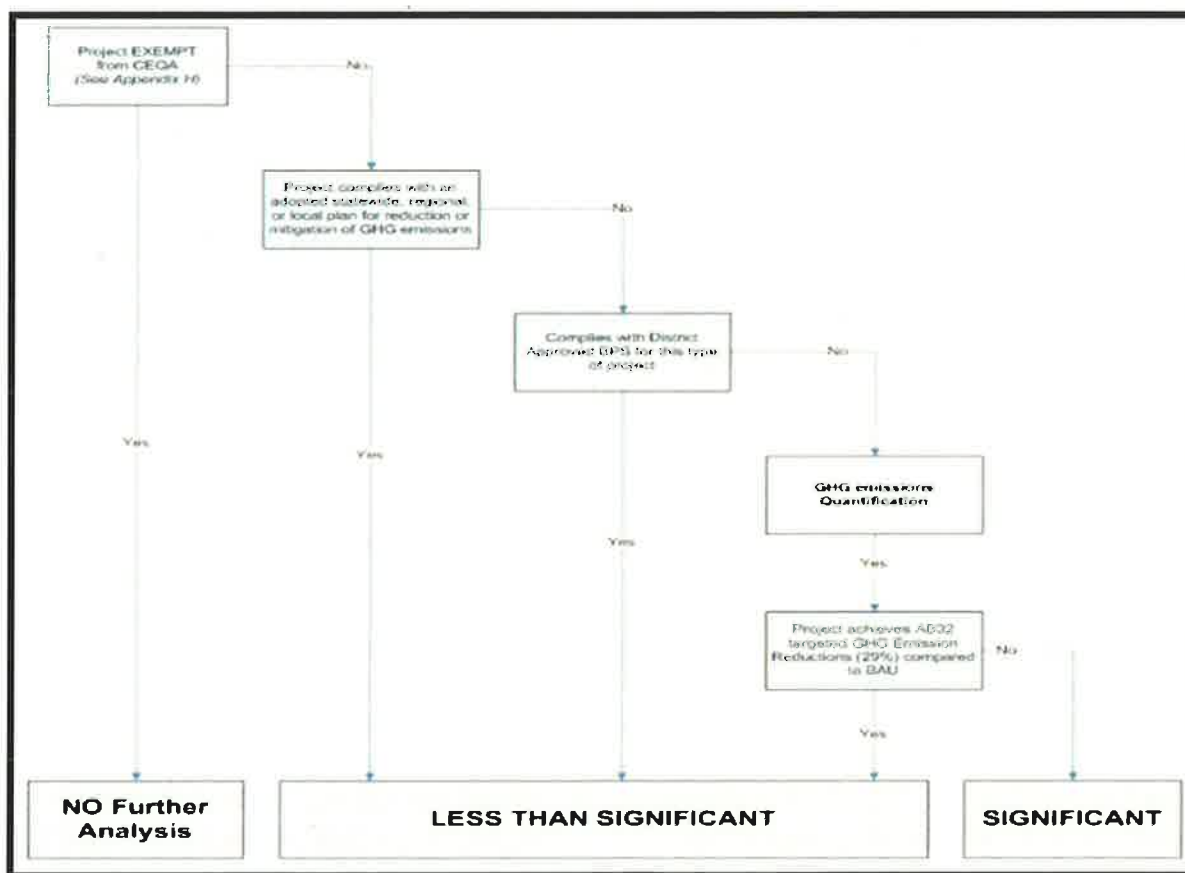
Project EXEMPT from CEQA (See Appendix H)

No

Project complies with an adopted statewide, regional, or local plan for reduction or mitigation of GHG emissions

No

Complies with District Approved BPS for this type of project

No

GHG emissions Quantification

Yes

Project achieves AB32 targeted GHG Emission Reductions (29%) compared to BAU

No

Yes

Yes

Yes

Yes

NO Further Analysis

LESS THAN SIGNIFICANT

SIGNIFICANT